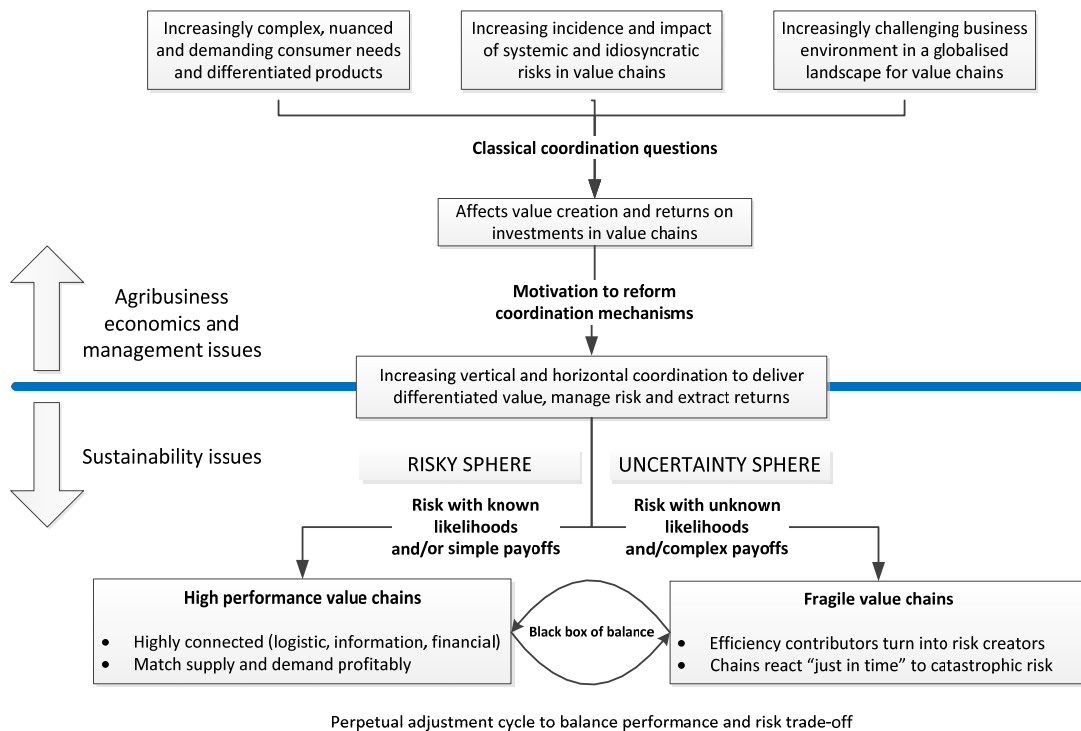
Increasingly complex, nuanced and demanding consumer needs and differentiated products

Increasing incidence and impact of systemic and idiosyncratic risks in value chains

Increasingly challenging business environment in a globalised landscape for value chains

**Classical coordination questions**

Affects value creation and returns on investments in value chains

**Motivation to reform coordination mechanisms**

Agribusiness economics and management issues

Increasing vertical and horizontal coordination to deliver differentiated value, manage risk and extract returns

Sustainability issues

RISKY SPHERE

UNCERTAINTY SPHERE

**Risk with known likelihoods and/or simple payoffs**

**Risk with unknown likelihoods and/complex payoffs**

**High performance value chains**

- Highly connected (logistic, information, financial)
- Match supply and demand profitably

**Black box of balance**

**Fragile value chains**

- Efficiency contributors turn into risk creators
- Chains react "just in time" to catastrophic risk

Perpetual adjustment cycle to balance performance and risk trade-off